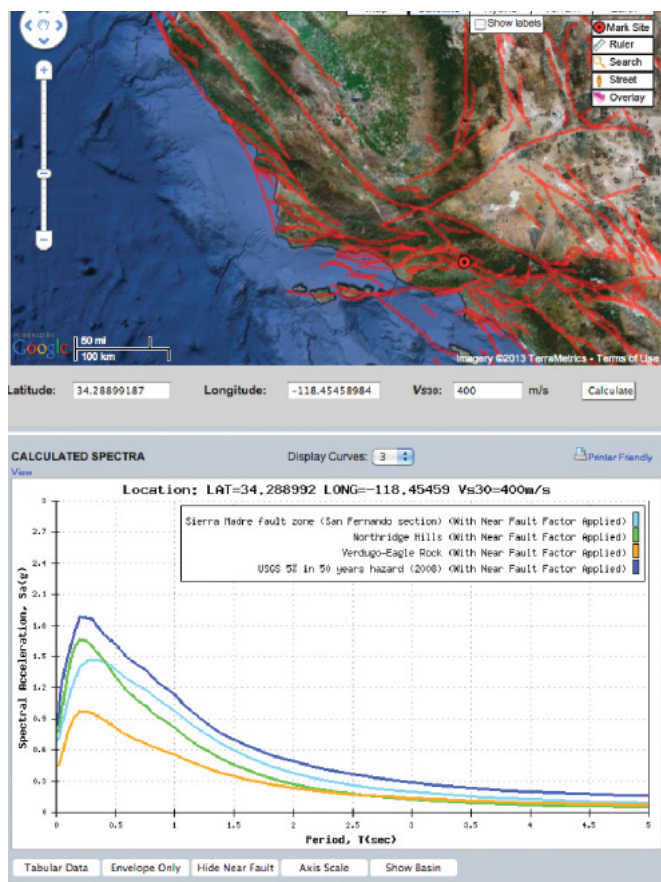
Show labels

Mark Site
Ruler
Search
Street
Overlay

POWERED BY Google
50 mi
100 km
Imagery ©2013 TerraMetrics - Terms of Use

Latitude: 34.28899187 Longitude: -118.45458984 Vs30: 400 m/s Calculate

CALCULATED SPECTRA
View
Display Curves: 3
Printer Friendly

Location: LAT=34.288992 LONG=-118.45459 Vs30=400m/s

Sierra Madre fault zone (San Fernando section) (With Near Fault Factor Applied)
Northridge Hills (With Near Fault Factor Applied)
Verdugo-Eagle Rock (With Near Fault Factor Applied)
USGS 5% in 50 years hazard (2008) (With Near Fault Factor Applied)

Spectral Acceleration, Sa(g)
3
2.7
2.4
2.1
1.8
1.5
1.2
0.9
0.6
0.3
0

0 0.5 1 1.5 2 2.5 3 3.5 4 4.5 5
Period, T(sec)

Tabular Data Envelope Only Hide Near Fault Axis Scale Show Basin